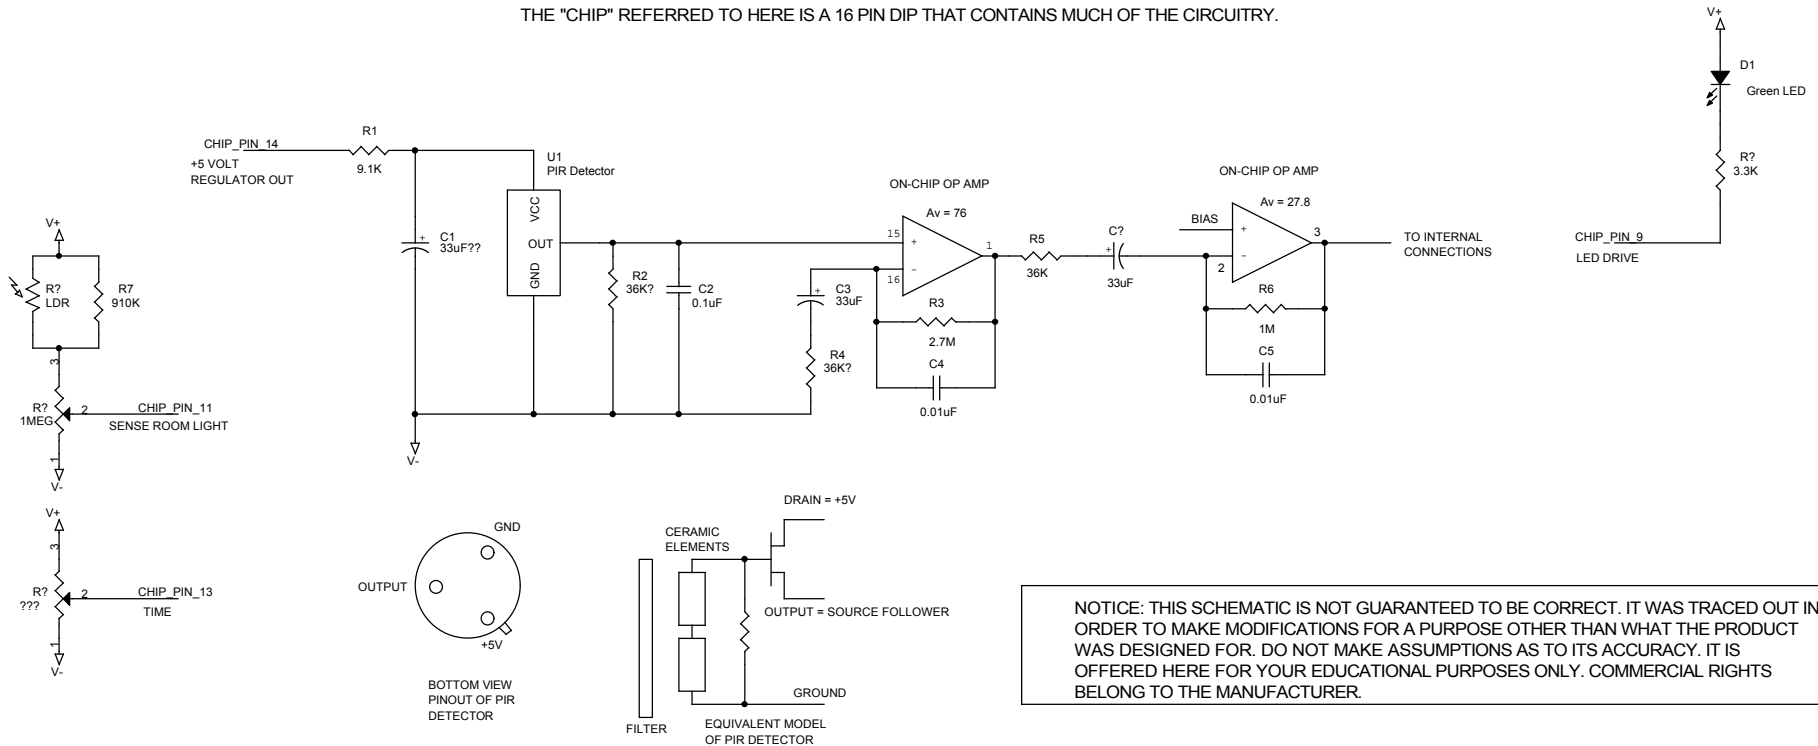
THE "CHIP" REFERRED TO HERE IS A 16 PIN DIP THAT CONTAINS MUCH OF THE CIRCUITRY.

V+
D1
Green LED

R?
3.3K

CHIP_PIN_9
LED DRIVE

CHIP_PIN_14
+5 VOLT
REGULATOR OUT

R1
9.1K

C1
33uF??

U1
PIR Detector

VCC
OUT
GND

R2
36K?

C2
0.1uF

ON-CHIP OP AMP
Av = 76
15
16
1

C3
33uF

R4
36K?

R3
2.7M

C4
0.01uF

R5
36K

C?
33uF

ON-CHIP OP AMP
Av = 27.8
BIAS
2
3

R6
1M

C5
0.01uF

TO INTERNAL
CONNECTIONS

V+
R?
LDR
R7
910K
3
R?
1MEG
2
CHIP_PIN_11
SENSE ROOM LIGHT
1
V-

V-

V+
3
R?
???
2
CHIP_PIN_13
TIME
1
V-

GND
OUTPUT
+5V

BOTTOM VIEW
PINOUT OF PIR
DETECTOR

DRAIN = +5V
CERAMIC
ELEMENTS
OUTPUT = SOURCE FOLLOWER
GROUND
FILTER
EQUIVALENT MODEL
OF PIR DETECTOR

NOTICE: THIS SCHEMATIC IS NOT GUARANTEED TO BE CORRECT. IT WAS TRACED OUT IN ORDER TO MAKE MODIFICATIONS FOR A PURPOSE OTHER THAN WHAT THE PRODUCT WAS DESIGNED FOR. DO NOT MAKE ASSUMPTIONS AS TO ITS ACCURACY. IT IS OFFERED HERE FOR YOUR EDUCATIONAL PURPOSES ONLY. COMMERCIAL RIGHTS BELONG TO THE MANUFACTURER.